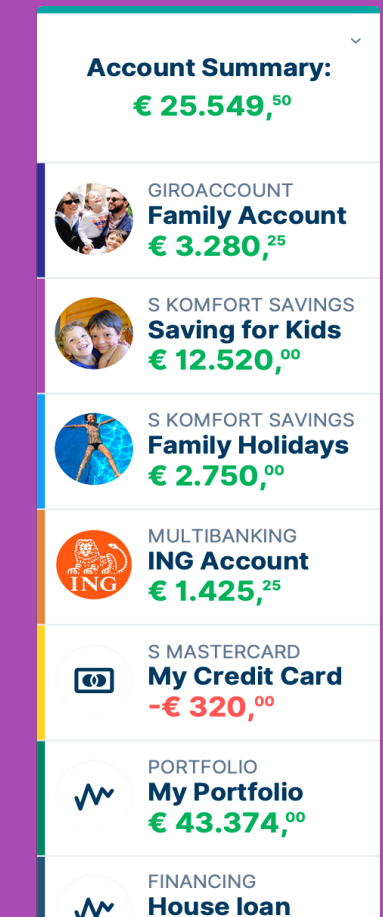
Account Summary:
€ 25.549,$^{50}$

GIROACCOUNT
Family Account
€ 3.280,$^{25}$

S KOMFORT SAVINGS
Saving for Kids
€ 12.520,$^{00}$

S KOMFORT SAVINGS
Family Holidays
€ 2.750,$^{00}$

ING

MULTIBANKING
ING Account
€ 1.425,$^{25}$

S MASTERCARD
My Credit Card
-€ 320,$^{00}$

PORTFOLIO
My Portfolio
€ 43.374,$^{00}$

FINANCING
House loan